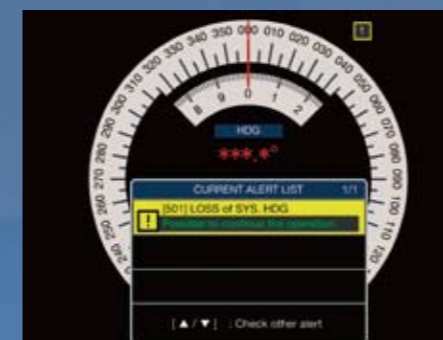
240 250 260 270 280 290 300 310 320 330 340 350 000 010 020 030 040 050 060 070 080 090 100 110 120

8 9 0 1 2

HDG

***.*°

CURRENT ALERT LIST 1/1

[501] LOSS of SYS. HDG

Possible to continue for operation.

[▲/▼] : Check other alert